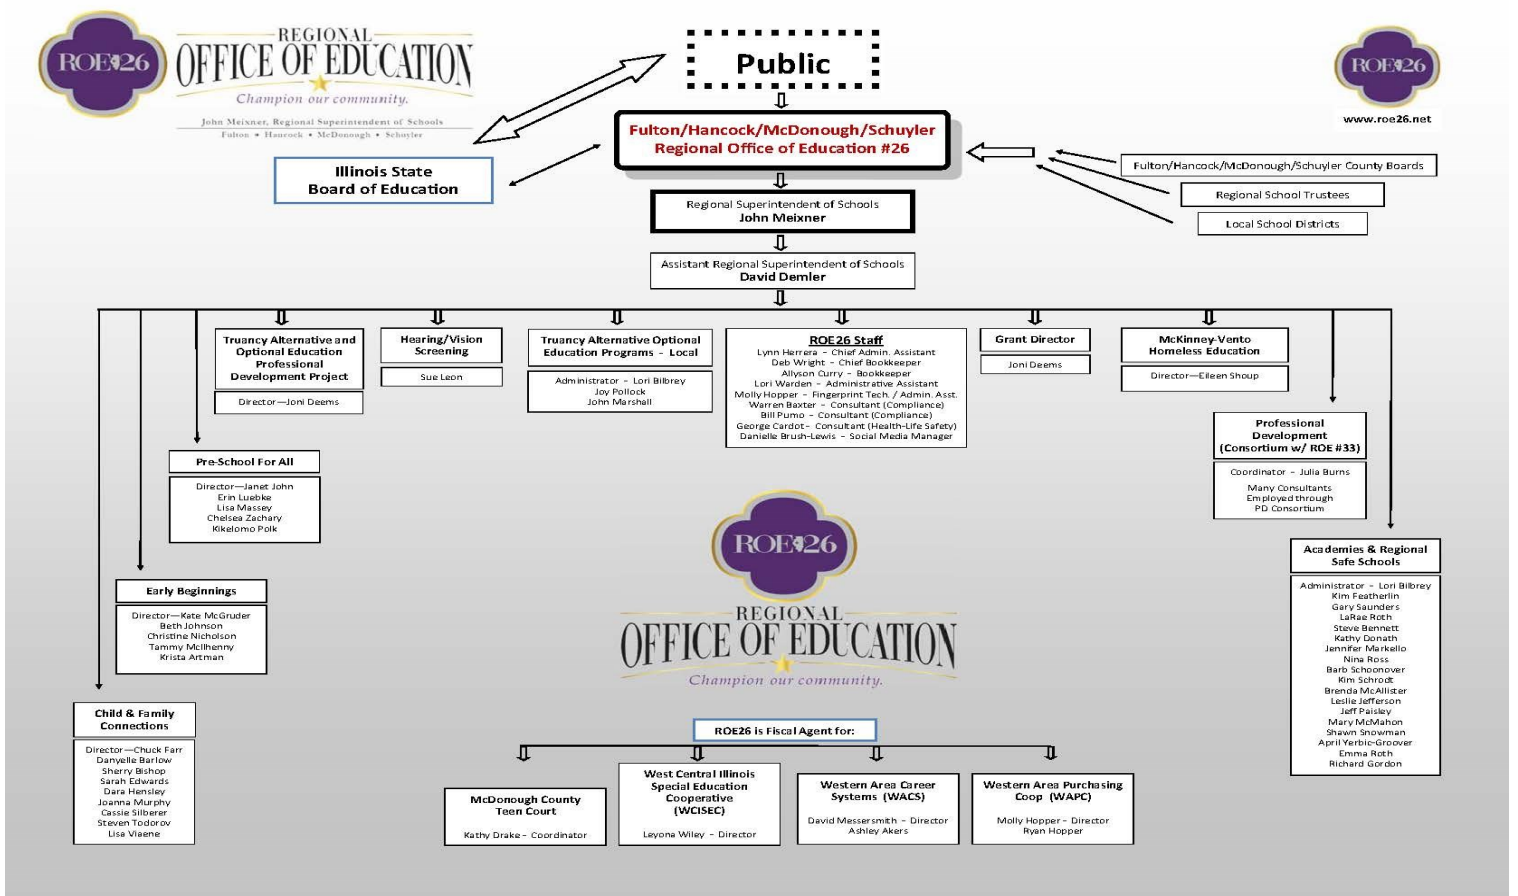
ROE 26

REGIONAL OFFICE OF EDUCATION

Champion our community.

John Meixner, Regional Superintendent of Schools
Fulton • Hancock • McDonough • Schuyler

Public

Fulton/Hancock/McDonough/Schuyler Regional Office of Education #26

ROE 26

www.roe26.net

Illinois State Board of Education

Fulton/Hancock/McDonough/Schuyler County Boards

Regional School Trustees

Local School Districts

Regional Superintendent of Schools
John Meixner

Assistant Regional Superintendent of Schools
David Demler

Truancy Alternative and Optional Education Professional Development Project

Director—Joni Deems

Hearing/Vision Screening

Sue Leon

Truancy Alternative Optional Education Programs - Local

Administrator - Lori Bilbrey
Joy Pollock
John Marshall

ROE26 Staff

Lynn Herrera - Chief Admin. Assistant
Deb Wright - Chief Bookkeeper
Allyson Curry - Bookkeeper
Lori Warden - Administrative Assistant
Molly Hopper - Fingerprint Tech. / Admin. Asst.
Warren Baxter - Consultant (Compliance)
Bill Pumo - Consultant (Compliance)
George Cardot - Consultant (Health-Life Safety)
Danielle Brush-Lewis - Social Media Manager

Grant Director

Joni Deems

McKinney-Vento Homeless Education

Director—Eileen Shoup

Professional Development (Consortium w/ ROE #33)

Coordinator - Julia Burns

Many Consultants Employed through PD Consortium

Pre-School For All

Director—Janet John
Erin Luebke
Lisa Massey
Chelsea Zachary
Kikelomo Polk

ROE 26

REGIONAL OFFICE OF EDUCATION

Champion our community.

Academies & Regional Safe Schools

Administrator - Lori Bilbrey
Kim Featherlin
Gary Saunders
LaRae Roth
Steve Bennett
Kathy Donath
Jennifer Markello
Nina Ross
Barb Schoonover
Kim Schrodt
Brenda McAllister
Leslie Jefferson
Jeff Paisley
Mary McMahon
Shawn Snowman
April Yerbic-Grover
Emma Roth
Richard Gordon

Early Beginnings

Director—Kate McGruder
Beth Johnson
Christine Nicholson
Tammy McIlhenny
Krista Artman

Child & Family Connections

Director—Chuck Farr
Danyelle Barlow
Sherry Bishop
Sarah Edwards
Dara Hensley
Joanna Murphy
Cassie Silberer
Steven Todorov
Lisa Vieene

ROE26 is Fiscal Agent for:

McDonough County Teen Court

Kathy Drake - Coordinator

West Central Illinois Special Education Cooperative (WCISEC)

Leyona Wiley - Director

Western Area Career Systems (WACS)

David Messersmith - Director
Ashley Akers

Western Area Purchasing Coop (WAPC)

Molly Hopper - Director
Ryan Hopper